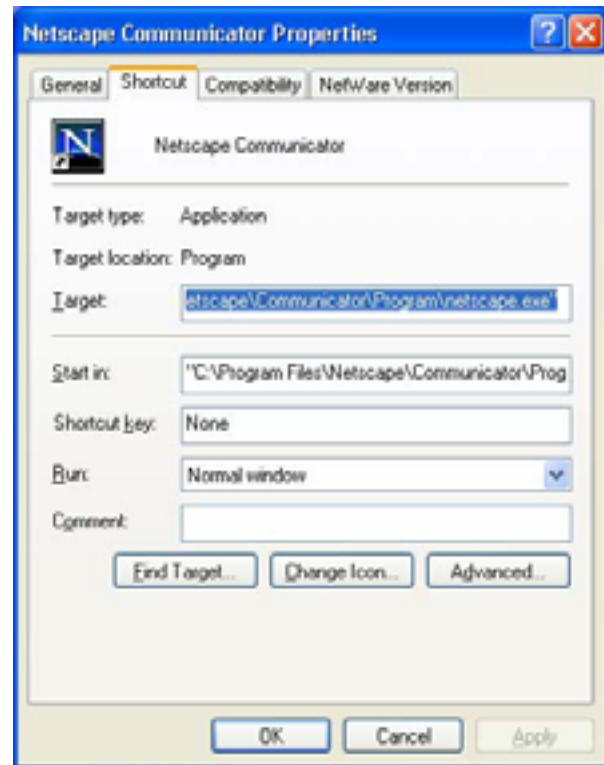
Netscape Communicator Properties

General | Shortcut | Compatibility | NetWare Version

N

Netscape Communicator

Target type: Application

Target location: Program

Target: etscape\Communicator\Program\netscape.exe"

Start in: "C:\Program Files\Netscape\Communicator\Prog

Shortcut key: None

Run: Normal window

Comment:

Find Target... | Change Icon... | Advanced...

OK | Cancel | Apply